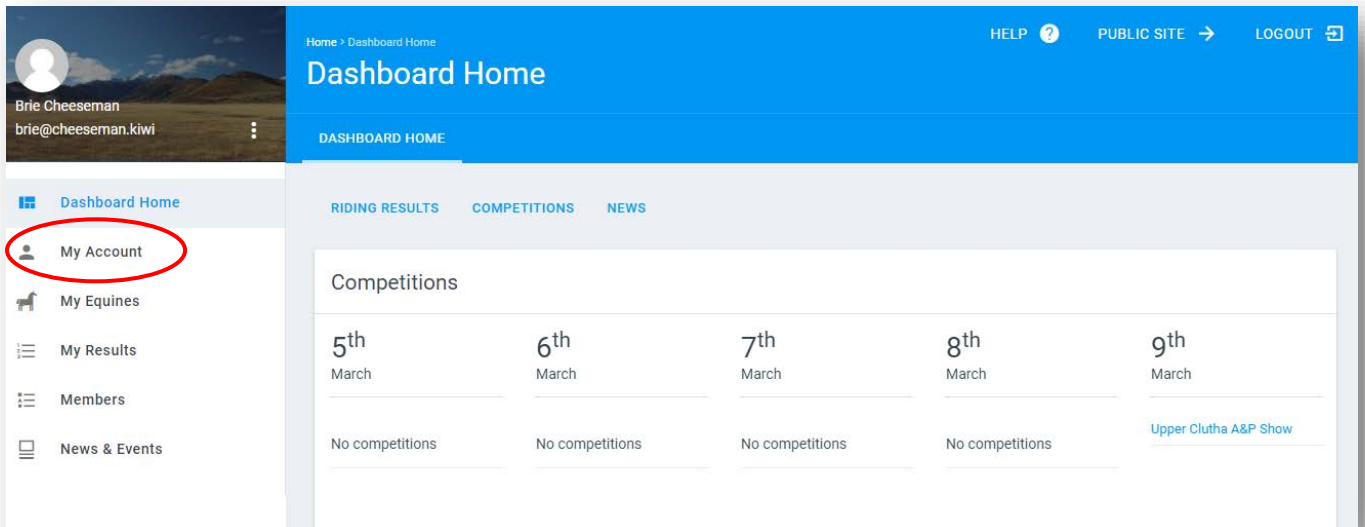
Brie Cheeseman
brie@cheeseman.kiwi

Dashboard Home
My Account
My Equines
My Results
Members
News & Events

Home > Dashboard Home
Dashboard Home

HELP PUBLIC SITE LOGOUT

DASHBOARD HOME

RIDING RESULTS COMPETITIONS NEWS

Competitions

| $5^{th}$ March | $6^{th}$ March | $7^{th}$ March | $8^{th}$ March | $9^{th}$ March |
|---|---|---|---|---|
| No competitions | No competitions | No competitions | No competitions | Upper Clutha A&P Show |